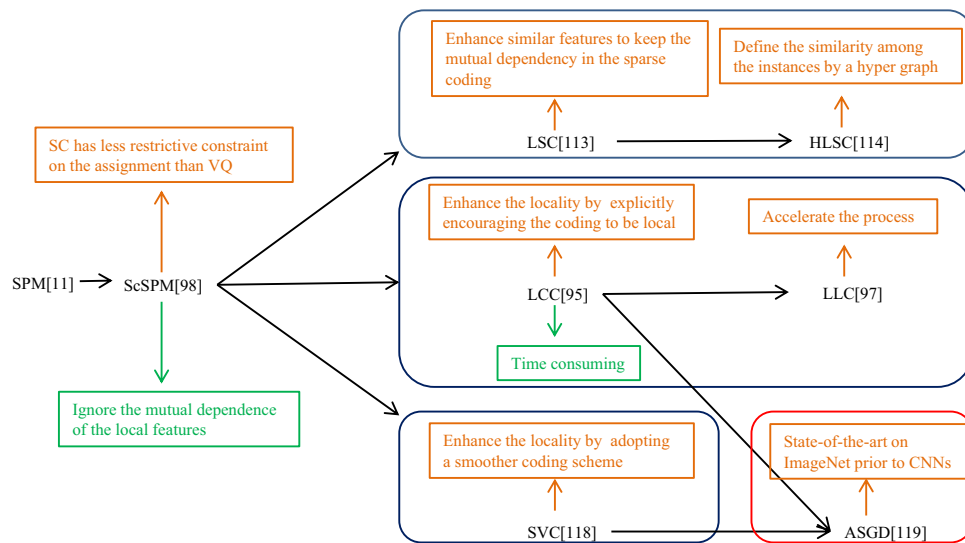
SPM[11]

ScSPM[98]

SC has less restrictive constraint on the assignment than VQ

Ignore the mutual dependence of the local features

Enhance similar features to keep the mutual dependency in the sparse coding

LSC[113]

Define the similarity among the instances by a hyper graph

HLSC[114]

Enhance the locality by explicitly encouraging the coding to be local

LCC[95]

Time consuming

Accelerate the process

LLC[97]

Enhance the locality by adopting a smoother coding scheme

SVC[118]

State-of-the-art on ImageNet prior to CNNs

ASGD[119]